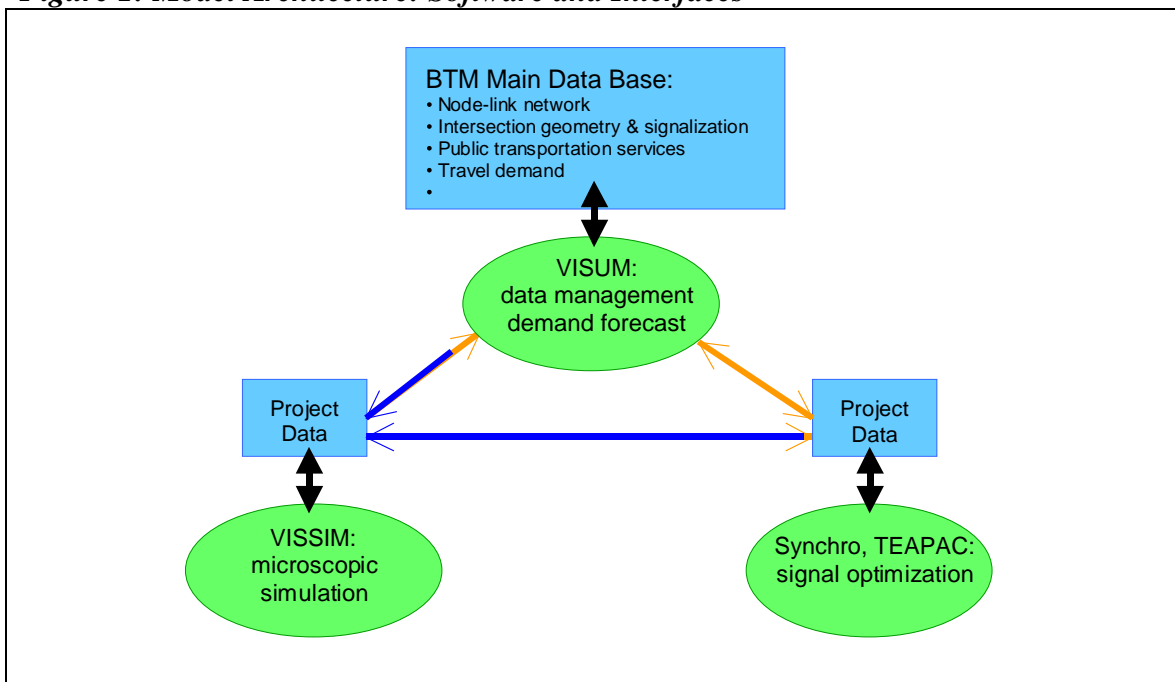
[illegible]

BTM Main Data Base:
• Node-link network
• Intersection geometry & signalization
• Public transportation services
• Travel demand
•

VISUM:
data management
demand forecast

Project Data

Project Data

VISSIM:
microscopic
simulation

Synchro, TEAPAC:
signal optimization